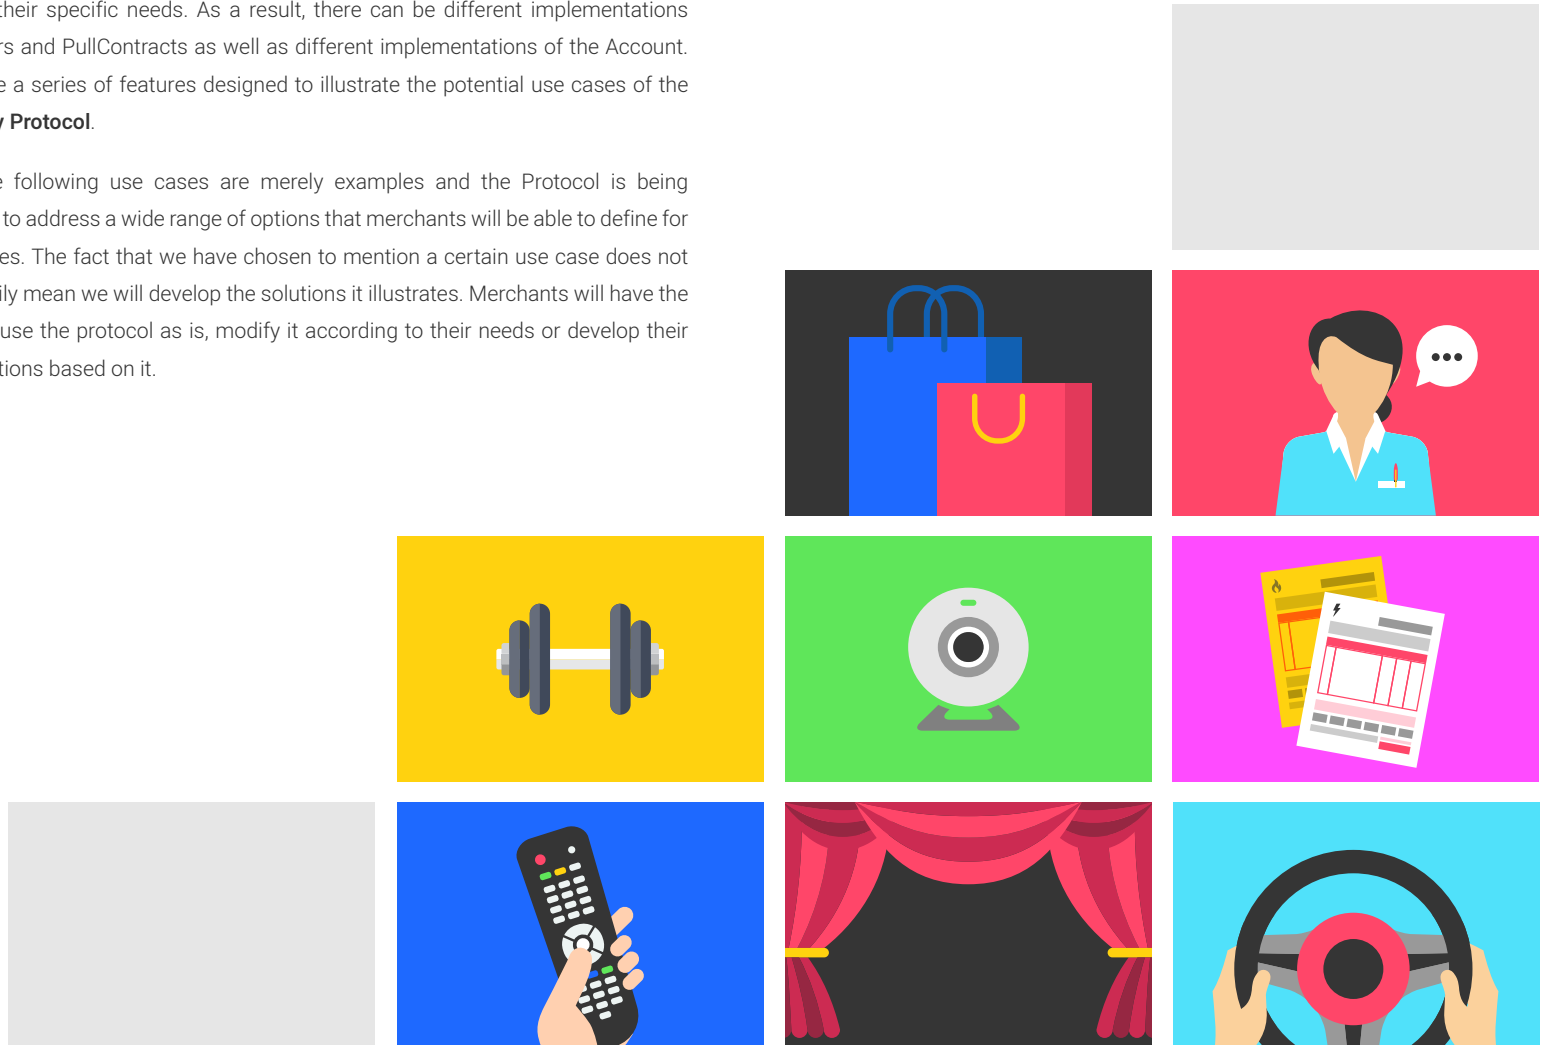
their specific needs. As a result, there can be different implementations rs and PullContracts as well as different implementations of the Account. e a series of features designed to illustrate the potential use cases of the y Protocol.

e following use cases are merely examples and the Protocol is being to address a wide range of options that merchants will be able to define for es. The fact that we have chosen to mention a certain use case does not ily mean we will develop the solutions it illustrates. Merchants will have the use the protocol as is, modify it according to their needs or develop their tions based on it.